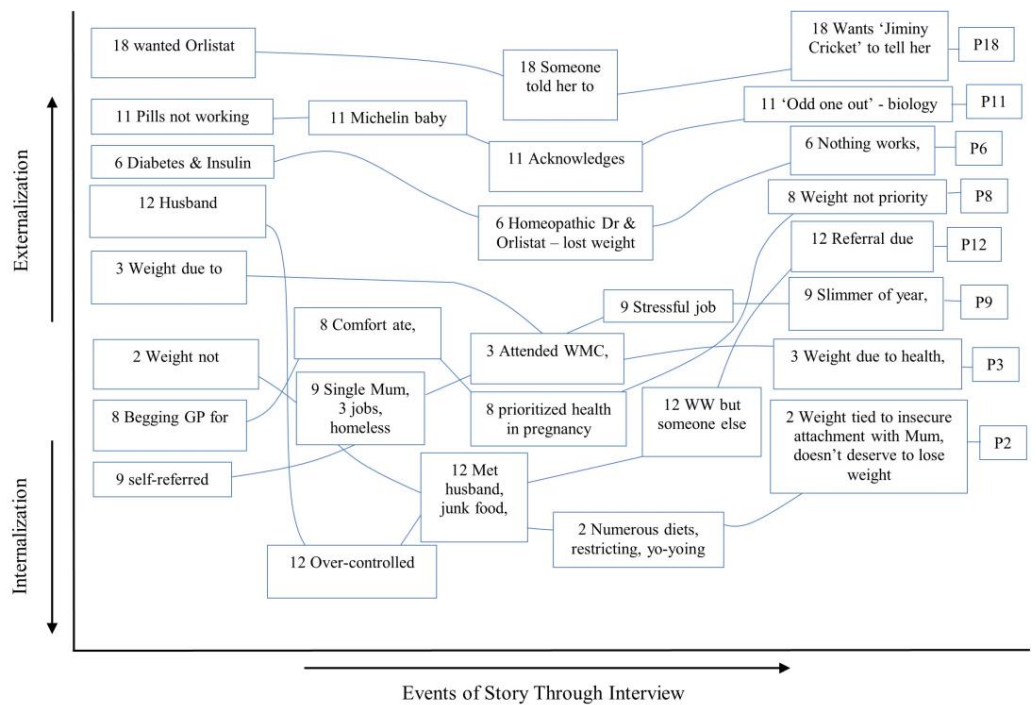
Externalization

Internalization

18 wanted Orlistat

18 Someone told her to

18 Wants 'Jiminy Cricket' to tell her

P18

11 Pills not working

11 Michelin baby

11 'Odd one out' - biology

P11

11 Acknowledges

6 Diabetes & Insulin

6 Nothing works,

P6

12 Husband

8 Weight not priority

P8

6 Homeopathic Dr & Orlistat – lost weight

12 Referral due

P12

3 Weight due to

9 Stressful job

9 Slimmer of year,

P9

8 Comfort ate,

2 Weight not

3 Attended WMC,

3 Weight due to health,

P3

9 Single Mum, 3 jobs, homeless

8 Begging GP for

8 prioritized health in pregnancy

12 WW but someone else

2 Weight tied to insecure attachment with Mum, doesn't deserve to lose weight

P2

9 self-referred

12 Met husband, junk food,

2 Numerous diets, restricting, yo-yoing

12 Over-controlled

Events of Story Through Interview